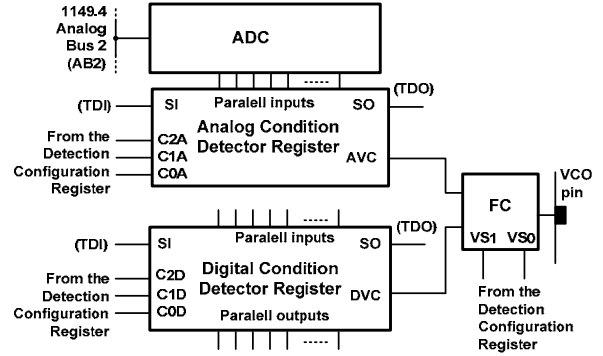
1149.4
Analog
Bus 2
(AB2)

ADC

(TDI)
SI
Paralell inputs
SO
(TDO)
Analog Condition
Detector Register
From the
Detection
Configuration
Register
C2A
C1A
C0A
AVC

FC
VS1
VS0
VCO
pin

(TDI)
SI
Paralell inputs
SO
(TDO)
From the
Detection
Configuration
Register
C2D
C1D
C0D
Digital Condition
Detector Register
DVC
Paralell outputs

From the
Detection
Configuration
Register